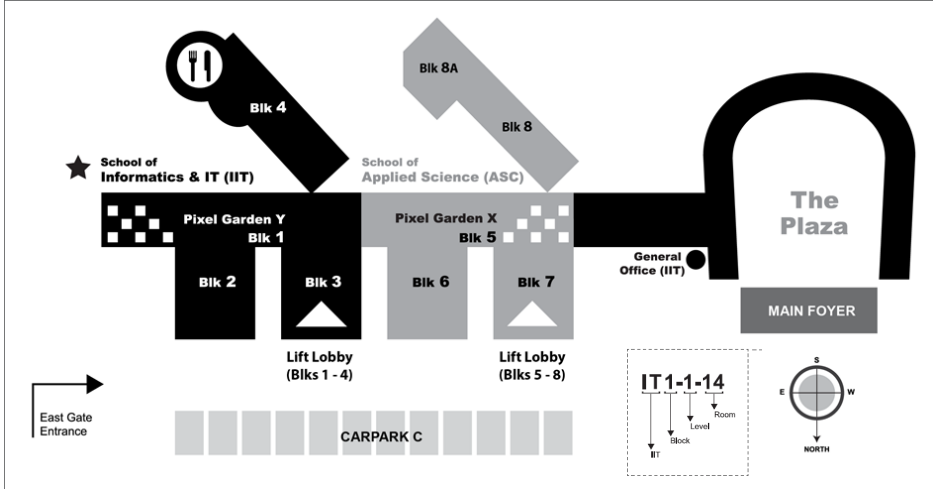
Blk 4

Blk 8A

Blk 8

School of
Informatics & IT (IIT)

School of
Applied Science (ASC)

Pixel Garden Y
Blk 1

Pixel Garden X
Blk 5

The Plaza

Blk 2

Blk 3

Blk 6

Blk 7

General Office (IIT)

MAIN FOYER

Lift Lobby (Blks 1 - 4)

Lift Lobby (Blks 5 - 8)

East Gate Entrance

CARPARK C

IT1-1-14
IIT
Block
Level
Room

S
E
W
NORTH